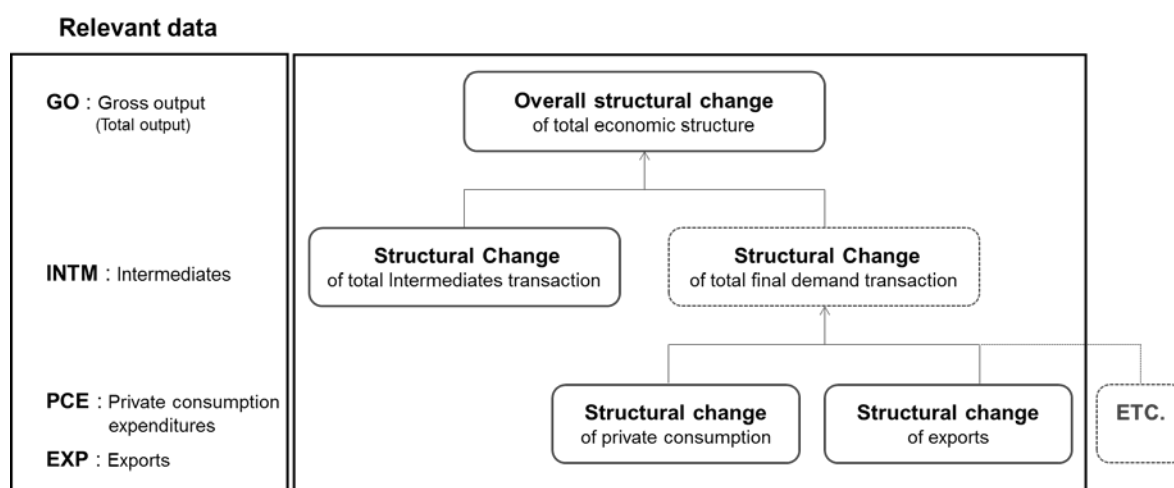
Relevant data

GO : Gross output (Total output)

INTM : Intermediates

PCE : Private consumption expenditures

EXP : Exports

Overall structural change
of total economic structure

Structural Change
of total Intermediates transaction

Structural Change
of total final demand transaction

Structural change
of private consumption

Structural change
of exports

ETC.